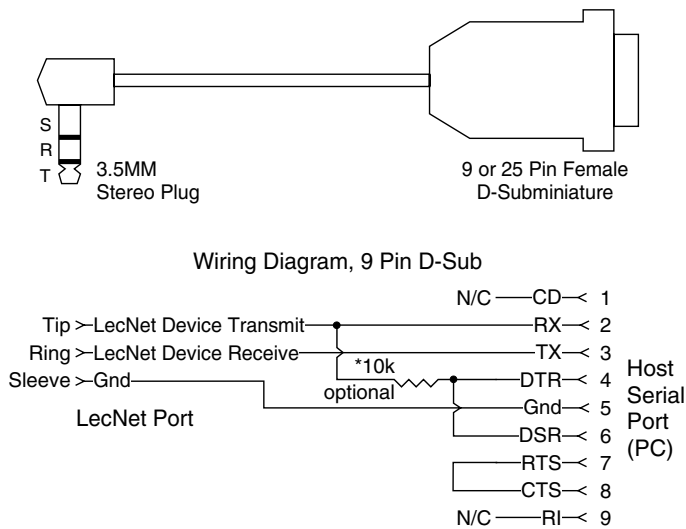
S
R
T
3.5MM
Stereo Plug

9 or 25 Pin Female
D-Subminiature

Wiring Diagram, 9 Pin D-Sub

N/C CD 1
Tip LecNet Device Transmit RX 2
Ring LecNet Device Receive TX 3
*10k
Sleeve Gnd
optional
DTR 4
Gnd 5
DSR 6
RTS 7
CTS 8
N/C RI 9

LecNet Port

Host Serial Port (PC)